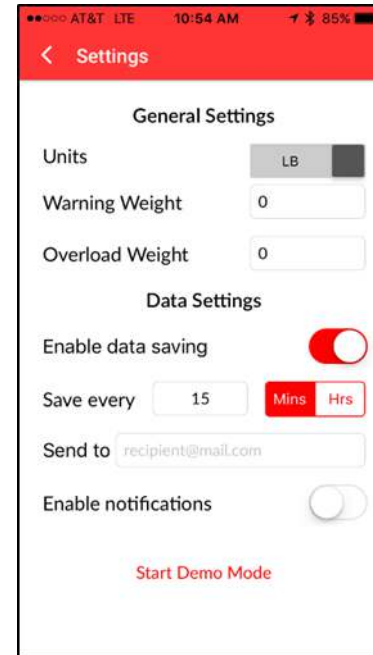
●●○○○ AT&T LTE 10:54 AM 85%

< Settings

General Settings

Units LB

Warning Weight 0

Overload Weight 0

Data Settings

Enable data saving

Save every 15 Mins Hrs

Send to recipient@mail.com

Enable notifications

Start Demo Mode